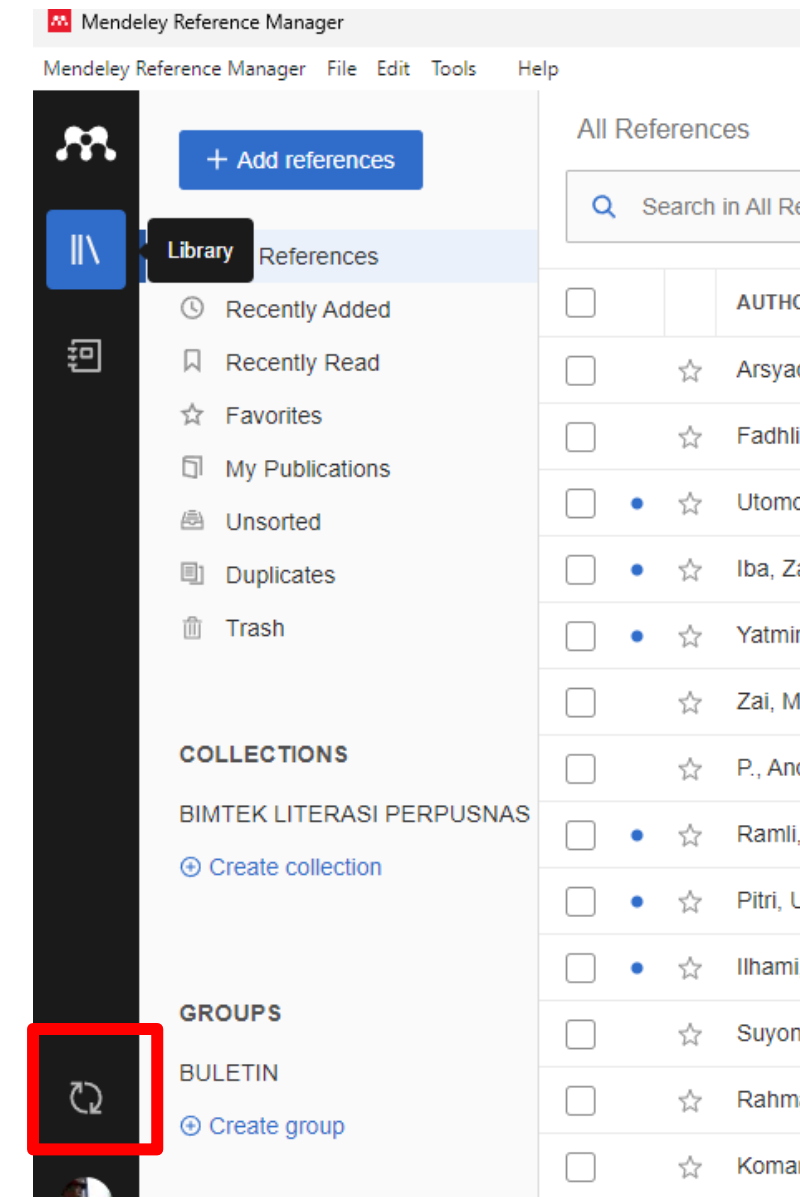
Mendeley Reference Manager

Mendeley Reference Manager File Edit Tools Help

+ Add references

Library

References

Recently Added

Recently Read

Favorites

My Publications

Unsorted

Duplicates

Trash

COLLECTIONS

BIMTEK LITERASI PERPUSNAS

⊕ Create collection

GROUPS

BULETIN

⊕ Create group

All References

Search in All Re

AUTHO

Arsyad

Fadhli

Utomo

Iba, Za

Yatmir

Zai, M

P., And

Ramli,

Pitri, U

Ilhami

Suyon

Rahma

Komar